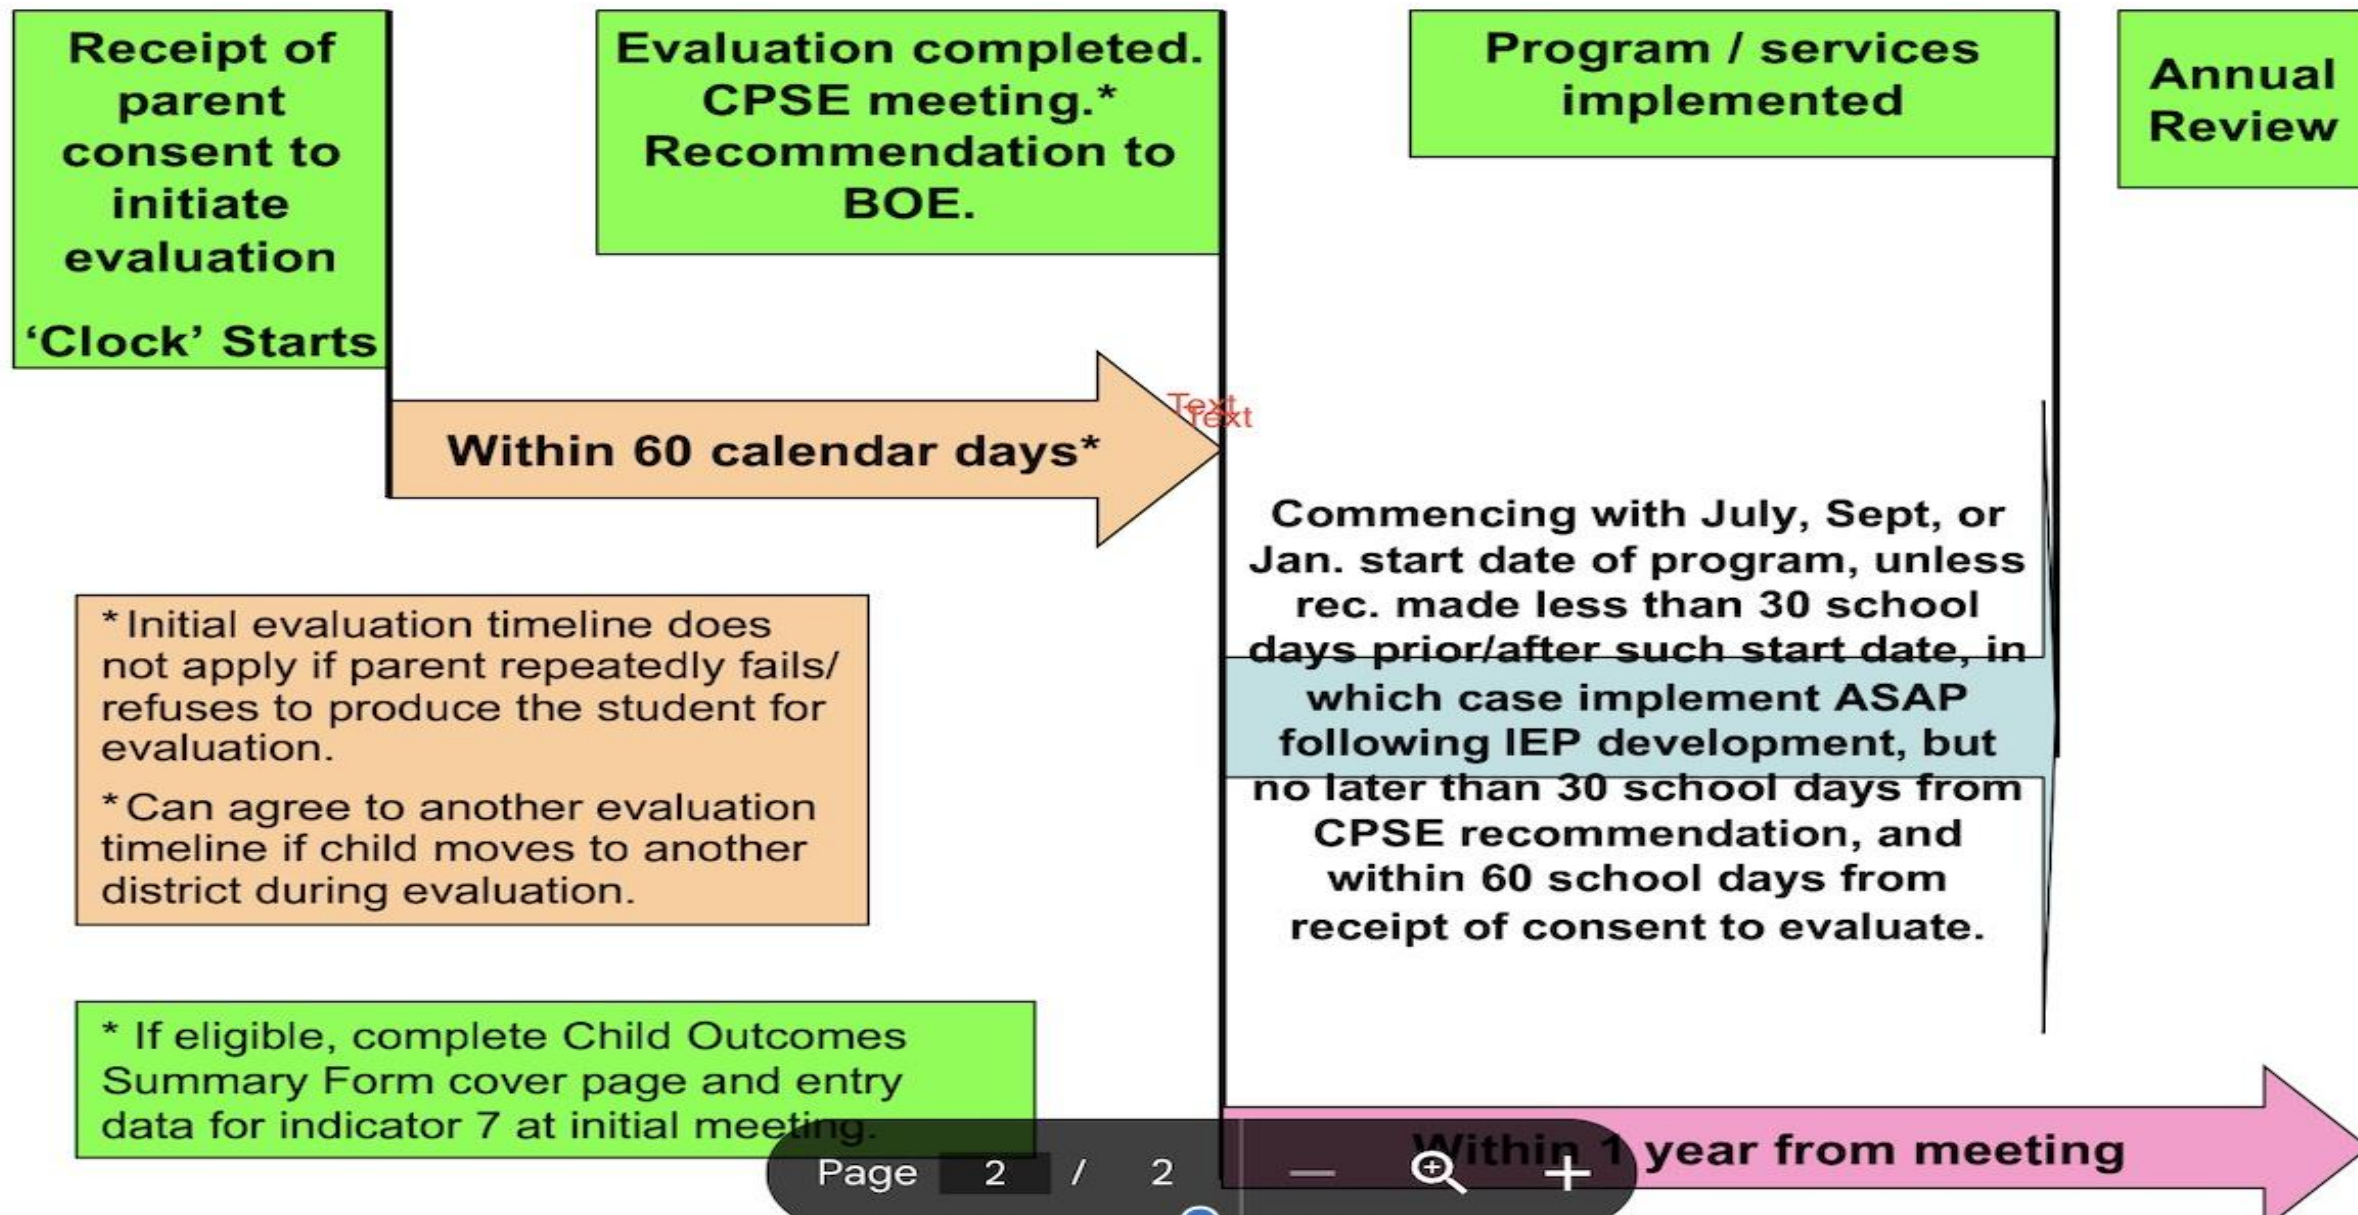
Receipt of parent consent to initiate evaluation

'Clock' Starts

Evaluation completed. CPSE meeting.* Recommendation to BOE.

Program / services implemented

Annual Review

Within 60 calendar days*

Text
Text

Commencing with July, Sept, or Jan. start date of program, unless rec. made less than 30 school days prior/after such start date, in which case implement ASAP following IEP development, but no later than 30 school days from CPSE recommendation, and within 60 school days from receipt of consent to evaluate.

* Initial evaluation timeline does not apply if parent repeatedly fails/ refuses to produce the student for evaluation.

* Can agree to another evaluation timeline if child moves to another district during evaluation.

* If eligible, complete Child Outcomes Summary Form cover page and entry data for indicator 7 at initial meeting.

Within 1 year from meeting

Page 2 / 2